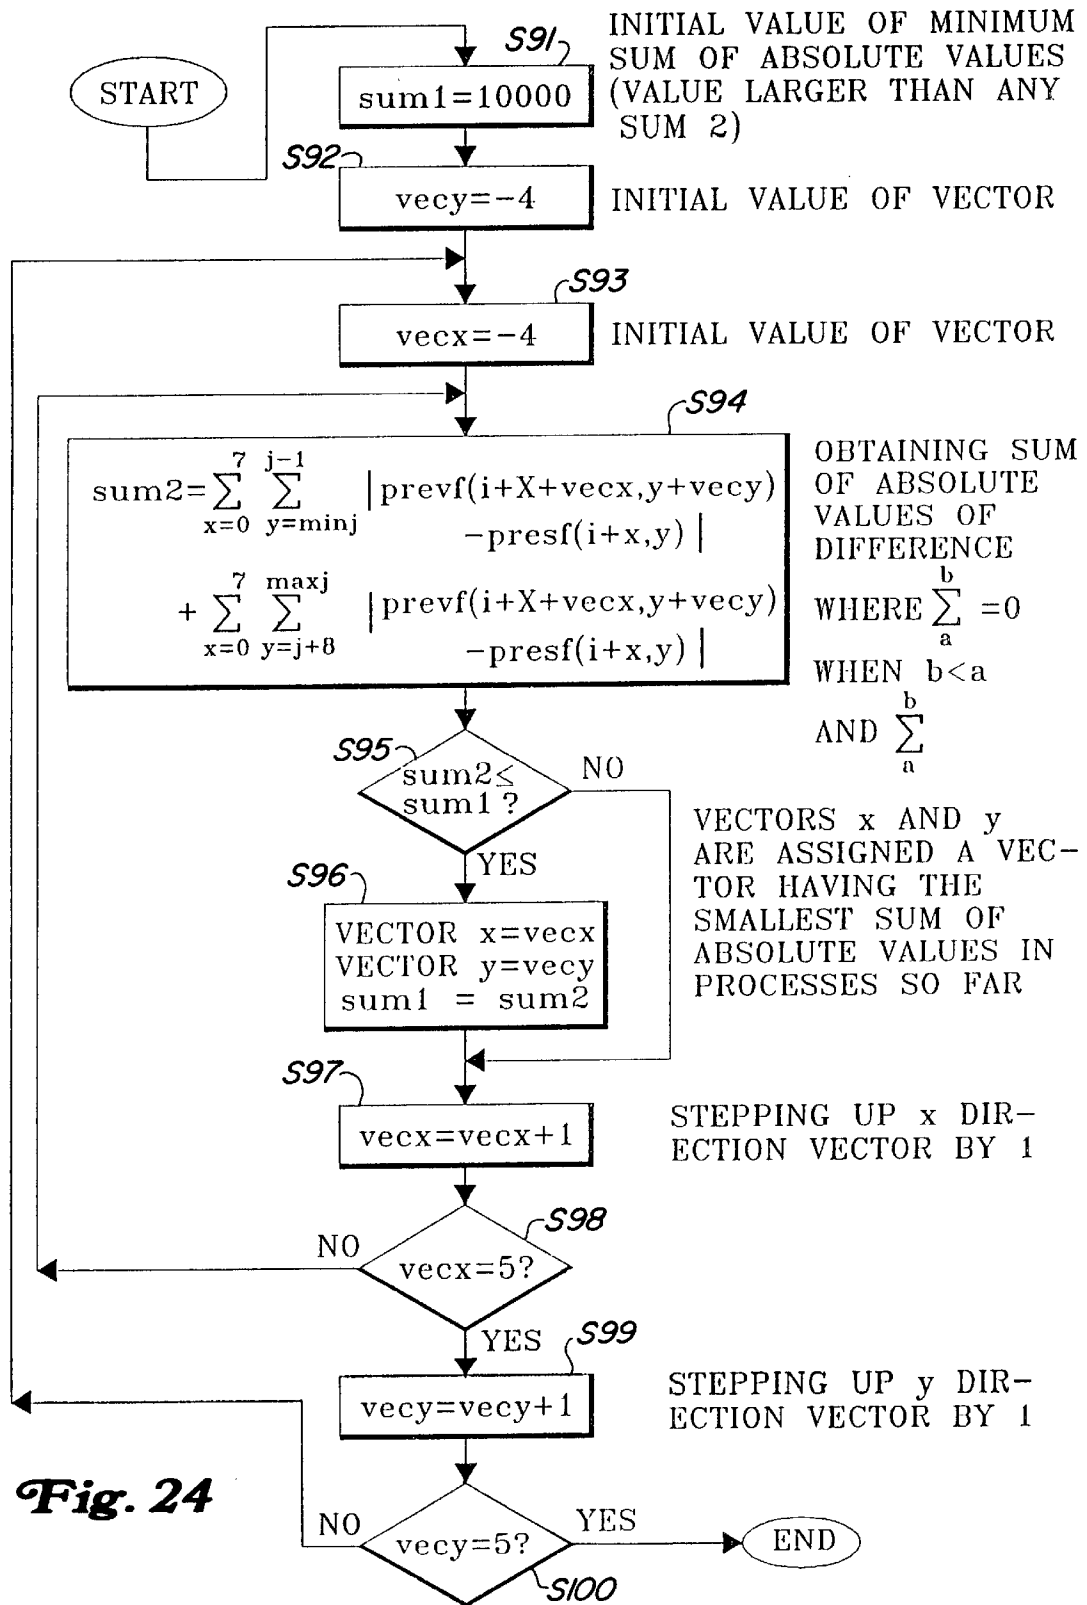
START

S91

sum1=10000

INITIAL VALUE OF MINIMUM SUM OF ABSOLUTE VALUES (VALUE LARGER THAN ANY SUM 2)

S92

vecy=−4

INITIAL VALUE OF VECTOR

S93

vecx=−4

INITIAL VALUE OF VECTOR

S94

$sum2=\sum_{x=0}^{7}\sum_{y=minj}^{j-1}|prevf(i+X+vecx,y+vecy)-presf(i+x,y)| + \sum_{x=0}^{7}\sum_{y=j+8}^{maxj}|prevf(i+X+vecx,y+vecy)-presf(i+x,y)|$

OBTAINING SUM OF ABSOLUTE VALUES OF DIFFERENCE WHERE $\sum_{a}^{b}=0$ WHEN b<a AND $\sum_{a}^{b}$

S95

sum2≤ sum1 ?

NO

YES

VECTORS x AND y ARE ASSIGNED A VECTOR HAVING THE SMALLEST SUM OF ABSOLUTE VALUES IN PROCESSES SO FAR

S96

VECTOR x=vecx
VECTOR y=vecy
sum1 = sum2

S97

vecx=vecx+1

STEPPING UP x DIRECTION VECTOR BY 1

S98

NO

vecx=5?

YES

S99

vecy=vecy+1

STEPPING UP y DIRECTION VECTOR BY 1

Fig. 24

NO

vecy=5?

YES

END

S100